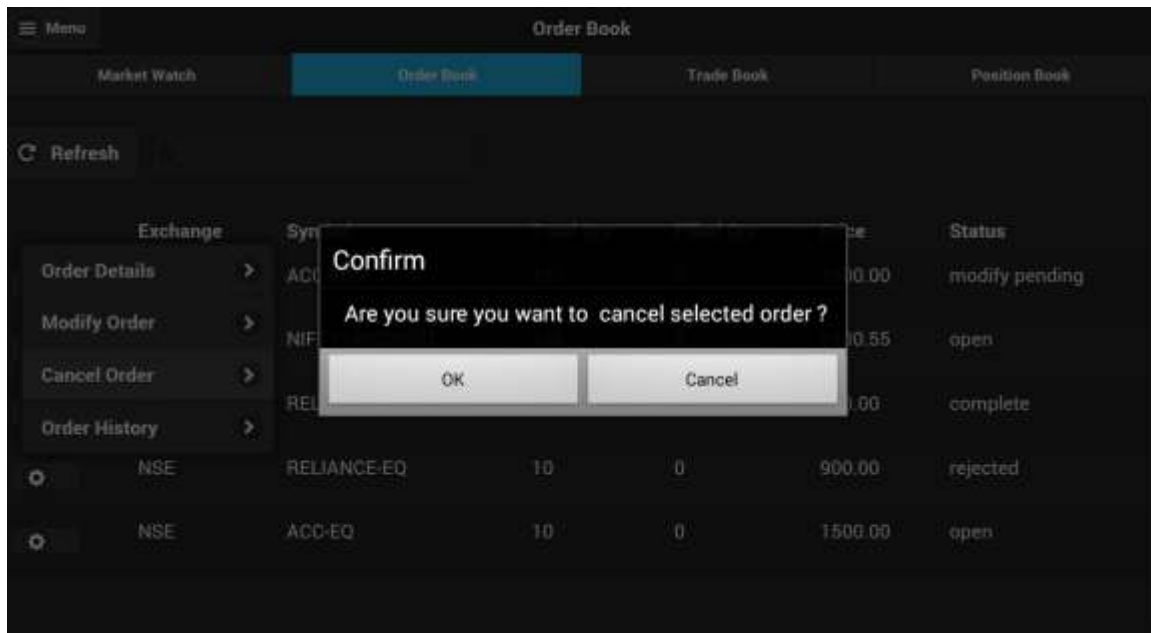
Menu

Order Book

Market Watch

Order Book

Trade Book

Position Book

Refresh

Exchange

Sym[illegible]

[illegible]ce

Status

Order Details

Modify Order

Cancel Order

Order History

ACC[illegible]

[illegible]00.00

modify pending

NIF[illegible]

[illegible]0.55

open

REL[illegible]

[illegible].00

complete

Confirm

Are you sure you want to cancel selected order ?

OK

Cancel

| NSE | RELIANCE-EQ | 10 | 0 | 900.00 | rejected |
|---|---|---|---|---|---|
| NSE | ACC-EQ | 10 | 0 | 1500.00 | open |